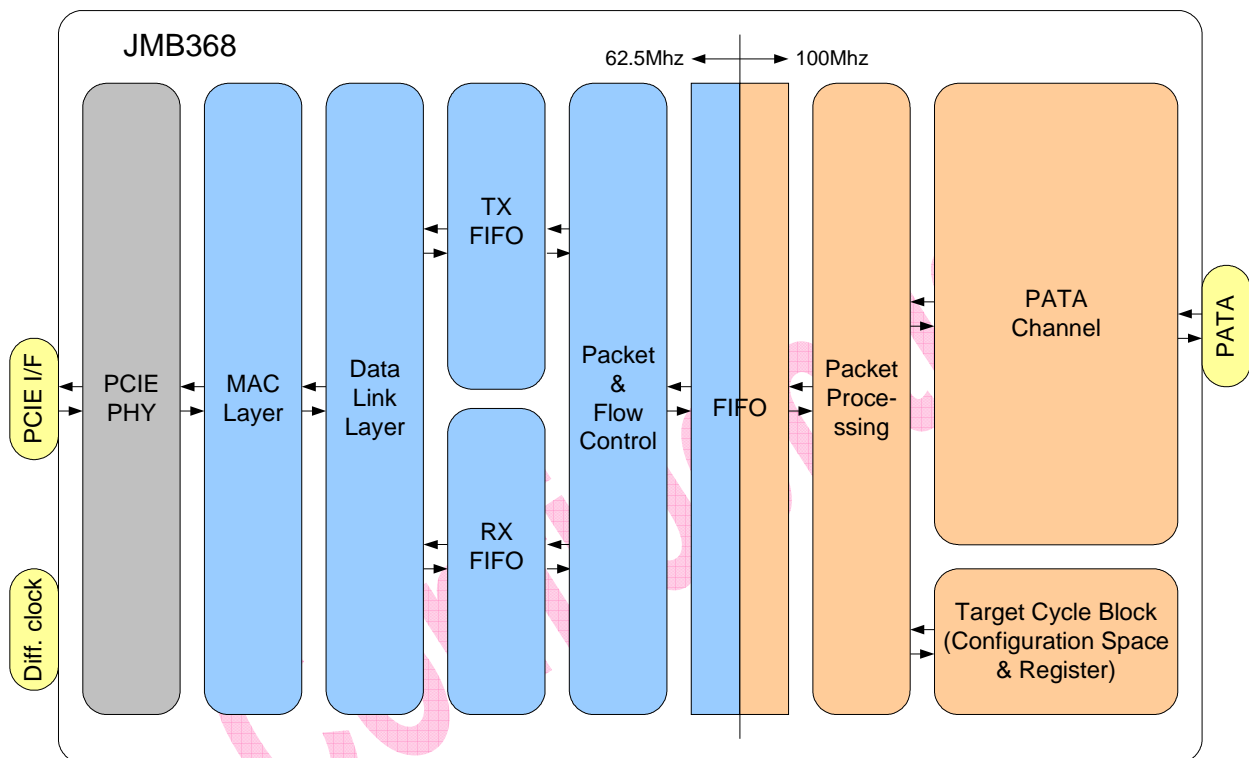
JMB368

62.5Mhz 100Mhz

PCIE I/F

Diff. clock

PCIE PHY

MAC Layer

Data Link Layer

TX FIFO

RX FIFO

Packet & Flow Control

FIFO

Packet Processing

PATA Channel

PATA

Target Cycle Block (Configuration Space & Register)